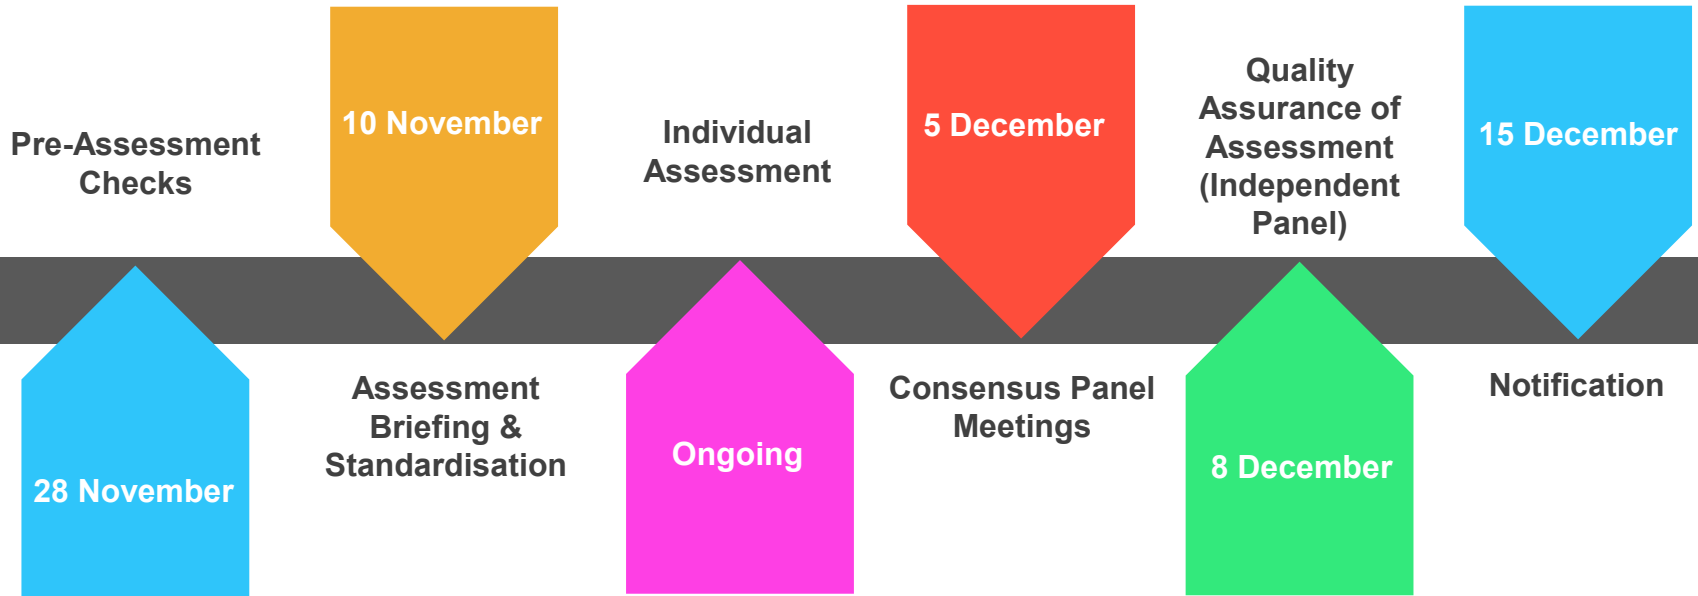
Pre-Assessment Checks

28 November

10 November

Assessment Briefing & Standardisation

Individual Assessment

Ongoing

5 December

Consensus Panel Meetings

Quality Assurance of Assessment (Independent Panel)

8 December

15 December

Notification